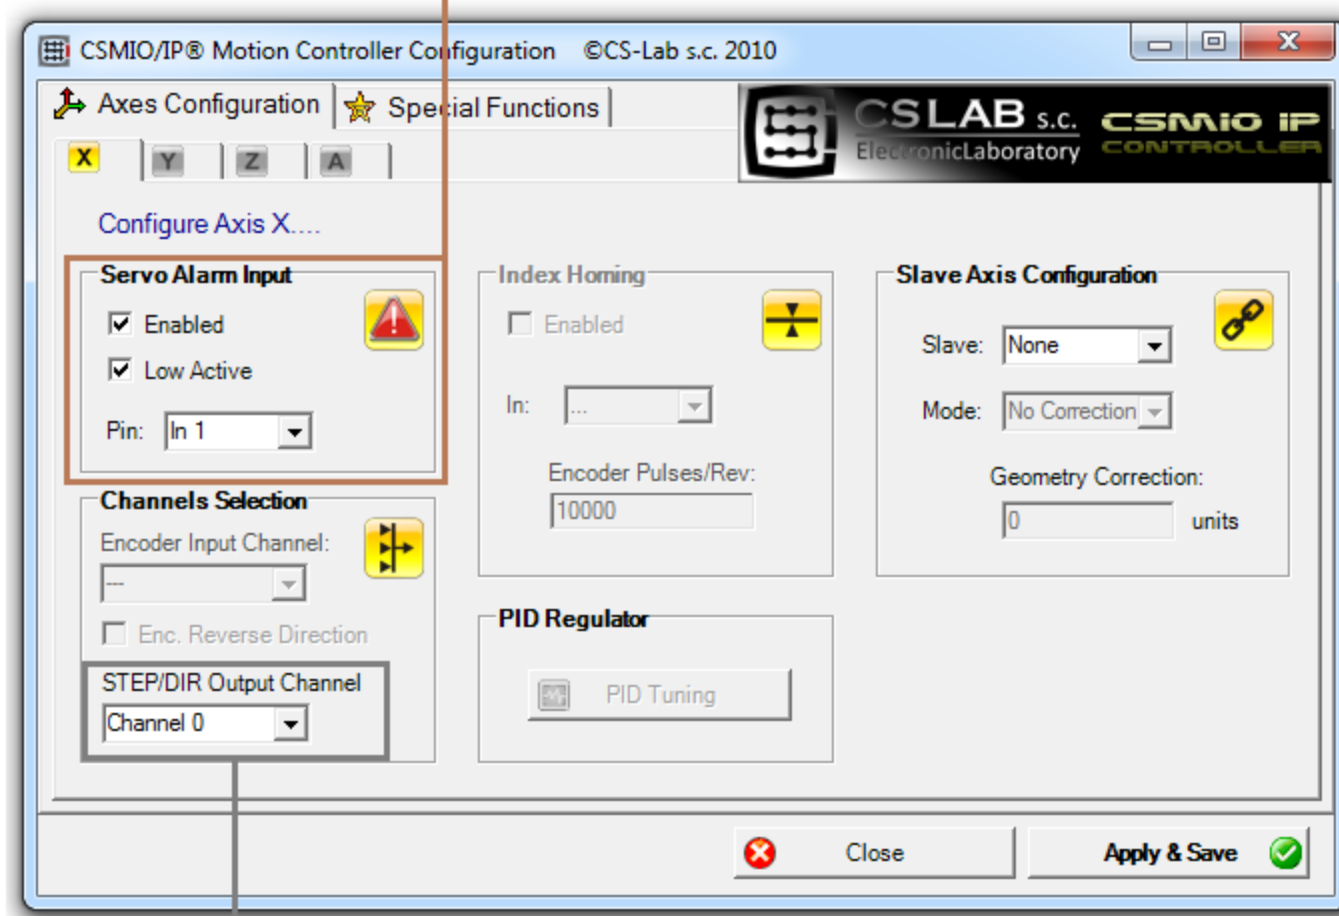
CSMIO/IP® Motion Controller Configuration ©CS-Lab s.c. 2010

Axes Configuration
Special Functions

CSLAB s.c.
ElectronicLaboratory
CSMIO IP
CONTROLLER

X
Y
Z
A

Configure Axis X....

Servo Alarm Input
Enabled
Low Active
Pin: In 1

Index Homing
Enabled
In: ...
Encoder Pulses/Rev:
10000

Slave Axis Configuration
Slave: None
Mode: No Correction
Geometry Correction:
0 units

Channels Selection
Encoder Input Channel:
---
Enc. Reverse Direction
STEP/DIR Output Channel
Channel 0

PID Regulator
PID Tuning

Close
Apply & Save